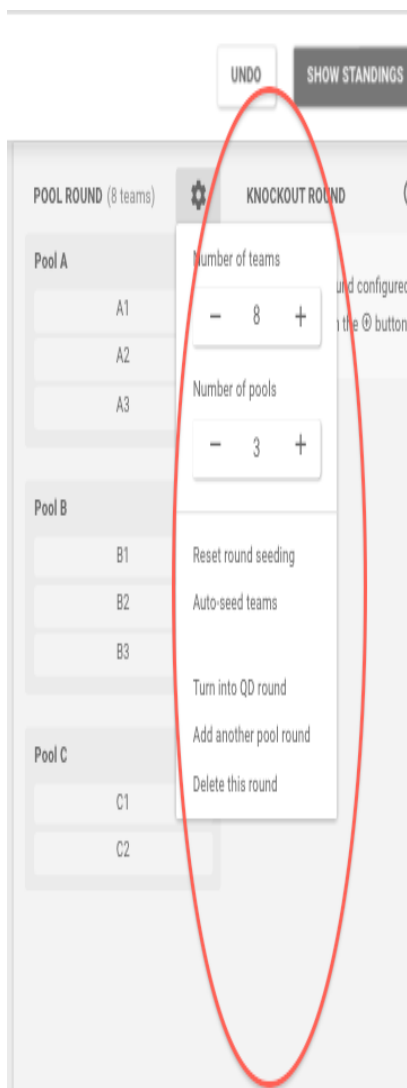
UNDO

SHOW STANDINGS

POOL ROUND (8 teams)

KNOCKOUT ROUND

Pool A

A1

A2

A3

Pool B

B1

B2

B3

Pool C

C1

C2

Number of teams

− 8 +

Number of pools

− 3 +

Reset round seeding

Auto-seed teams

Turn into QD round

Add another pool round

Delete this round

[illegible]und configured

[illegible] the ⊕ button